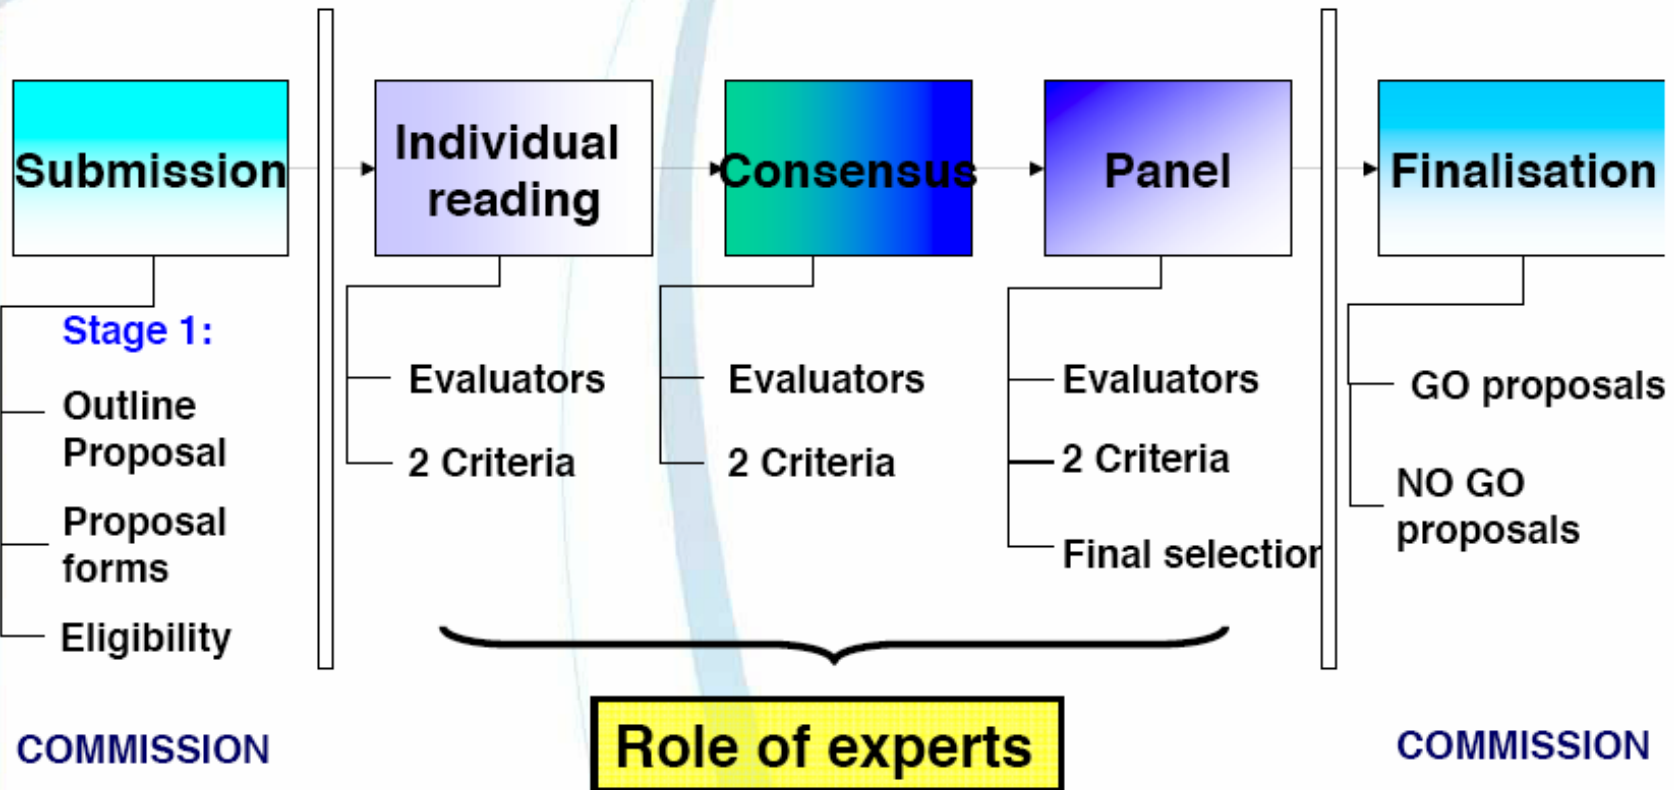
Submission

Stage 1:

Outline Proposal

Proposal forms

Eligibility

COMMISSION

Individual reading

Evaluators

2 Criteria

Consensus

Evaluators

2 Criteria

Panel

Evaluators

2 Criteria

Final selection

Role of experts

Finalisation

GO proposals

NO GO proposals

COMMISSION